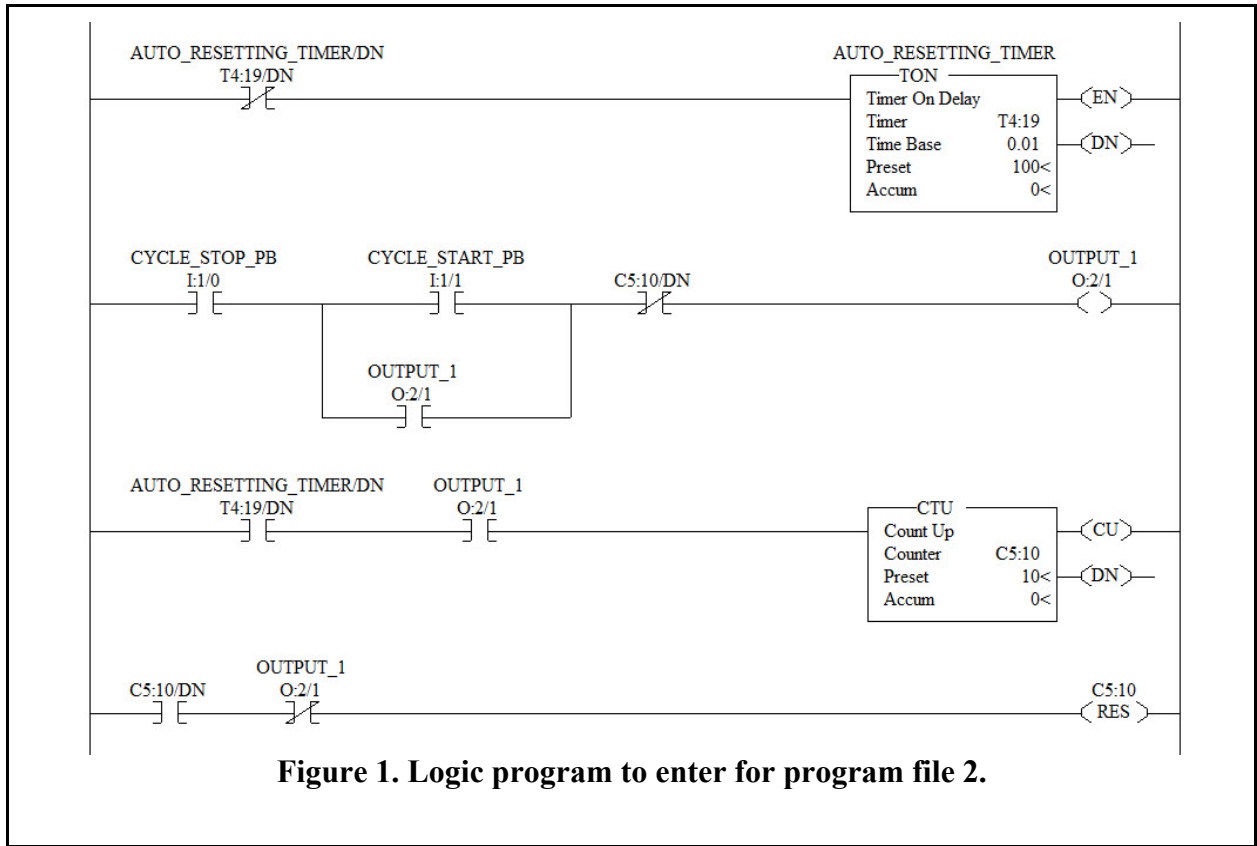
AUTO_RESETTING_TIMER/DN
T4:19/DN

AUTO_RESETTING_TIMER
TON
Timer On Delay
Timer T4:19
Time Base 0.01
Preset 100<
Accum 0<

EN
DN

CYCLE_STOP_PB
I:1/0

CYCLE_START_PB
I:1/1

C5:10/DN

OUTPUT_1
O:2/1

OUTPUT_1
O:2/1

AUTO_RESETTING_TIMER/DN
T4:19/DN

OUTPUT_1
O:2/1

CTU
Count Up
Counter C5:10
Preset 10<
Accum 0<

CU
DN

C5:10/DN

OUTPUT_1
O:2/1

C5:10
RES

**Figure 1. Logic program to enter for program file 2.**